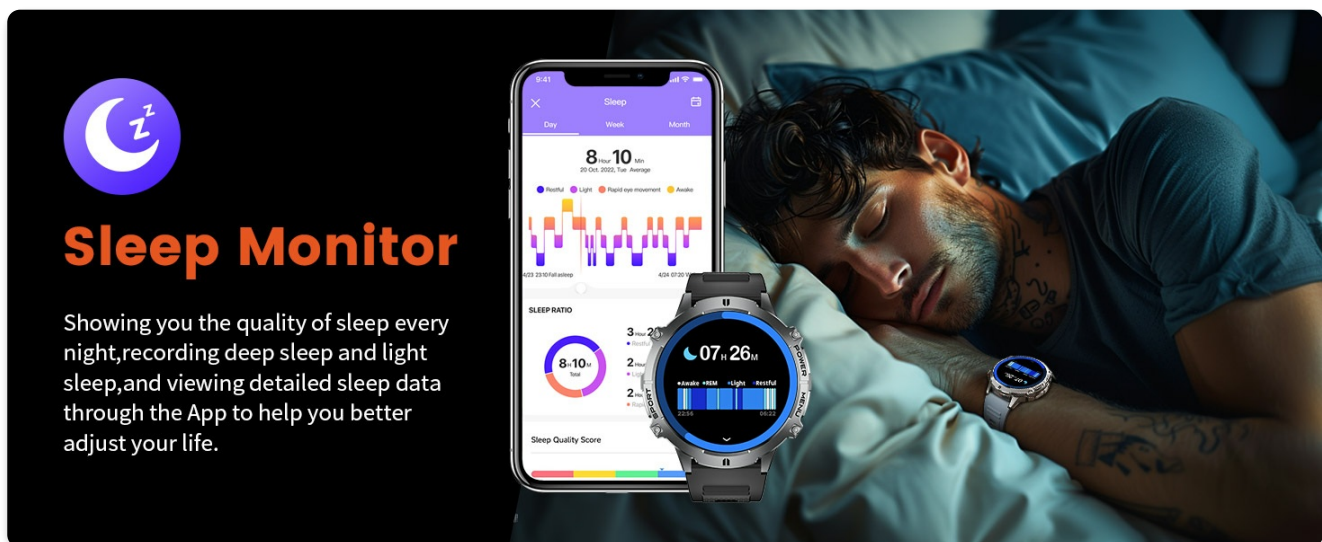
Sleep Monitor

Showing you the quality of sleep every night,recording deep sleep and light sleep,and viewing detailed sleep data through the App to help you better adjust your life.

9:41

Sleep

Day Week Month

8 Hour 10 Min

20 Oct. 2022, Tue Average

Restful Light Rapid eye movement Awake

4/23 23:10 fall asleep 4/24 07:20 W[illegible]

SLEEP RATIO

8 H 10 M Total

3 Hour 2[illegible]

Restful

2 Hour

Ligh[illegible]

2 Hour

Rapi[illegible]

Sleep Quality Score

07 H 26 M

Awake REM Light Restful

22:56 06:22

SPORT POWER MENU